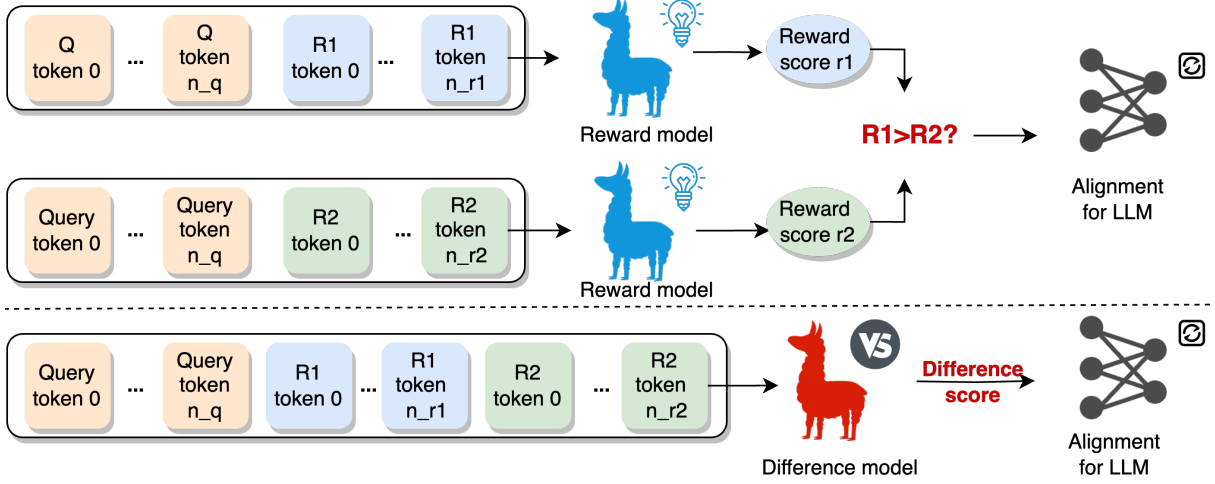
Q token 0 ... Q token n_q R1 token 0 ... R1 token n_r1

Reward model

Reward score r1

R1>R2?

Alignment for LLM

Query token 0 ... Query token n_q R2 token 0 ... R2 token n_r2

Reward model

Reward score r2

Query token 0 ... Query token n_q R1 token 0 ... R1 token n_r1 R2 token 0 ... R2 token n_r2

VS

Difference model

Difference score

Alignment for LLM